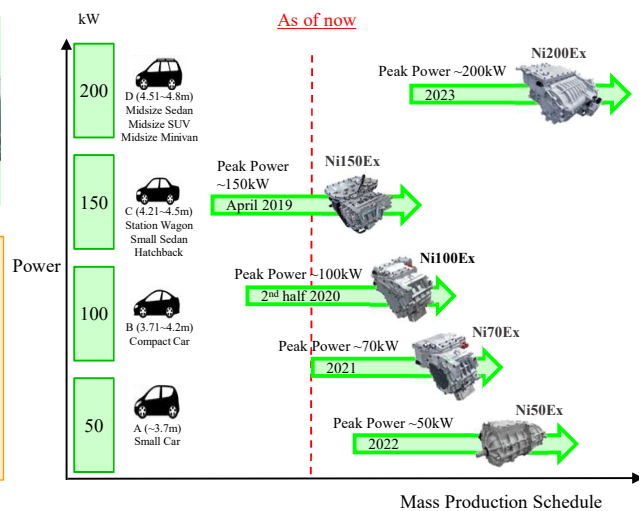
kW

As of now

Power

200

D (4.51~4.8m)
Midsize Sedan
Midsize SUV
Midsize Minivan

150

C (4.21~4.5m)
Station Wagon
Small Sedan
Hatchback

100

B (3.71~4.2m)
Compact Car

50

A (~3.7m)
Small Car

Ni200Ex
Peak Power ~200kW
2023

Ni150Ex
Peak Power ~150kW
April 2019

Ni100Ex
Peak Power ~100kW
$2^{nd}$ half 2020

Ni70Ex
Peak Power ~70kW
2021

Ni50Ex
Peak Power ~50kW
2022

Mass Production Schedule